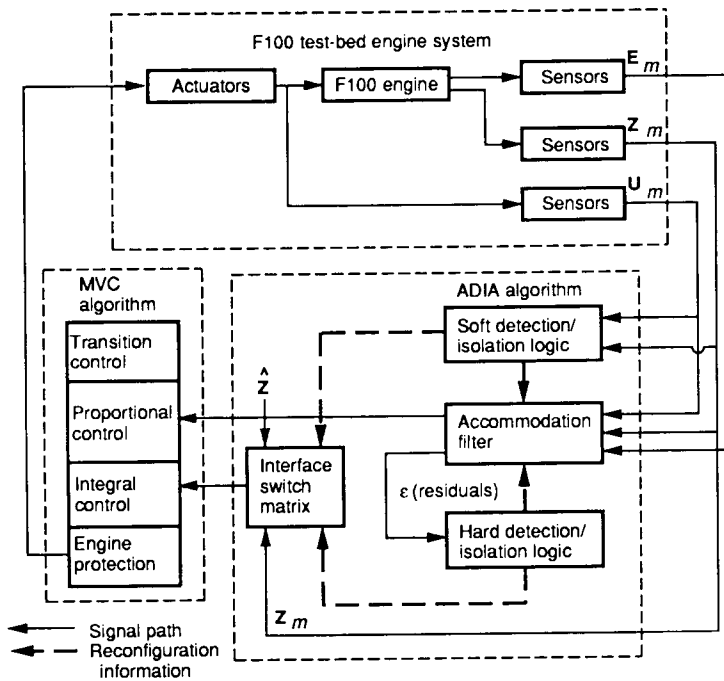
F100 test-bed engine system

Actuators

F100 engine

Sensors

$E_m$

Sensors

$Z_m$

Sensors

$U_m$

MVC algorithm

Transition control

Proportional control

Integral control

Engine protection

ADIA algorithm

Soft detection/ isolation logic

$\hat{Z}$

Accommodation filter

Interface switch matrix

ε (residuals)

Hard detection/ isolation logic

$Z_m$

Signal path

Reconfiguration information